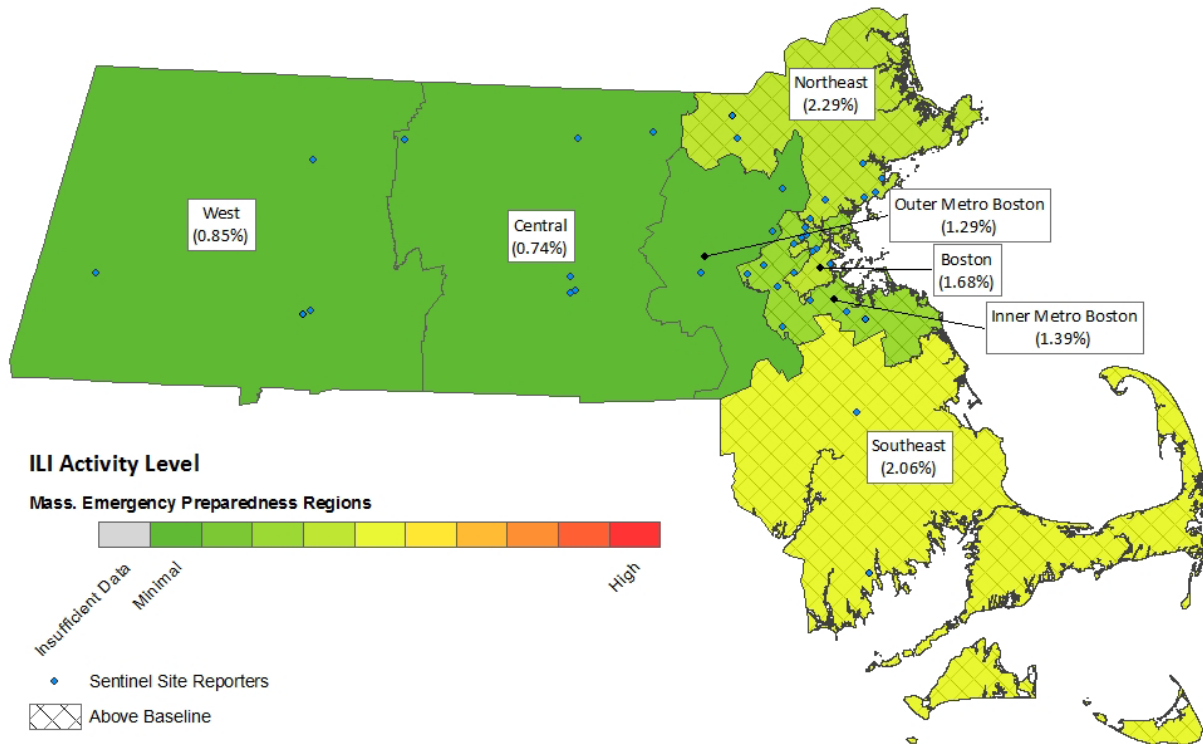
Northeast
(2.29%)

West
(0.85%)

Central
(0.74%)

Outer Metro Boston
(1.29%)

Boston
(1.68%)

Inner Metro Boston
(1.39%)

Southeast
(2.06%)

ILI Activity Level

Mass. Emergency Preparedness Regions

Insufficient Data

Minimal

High

Sentinel Site Reporters

Above Baseline